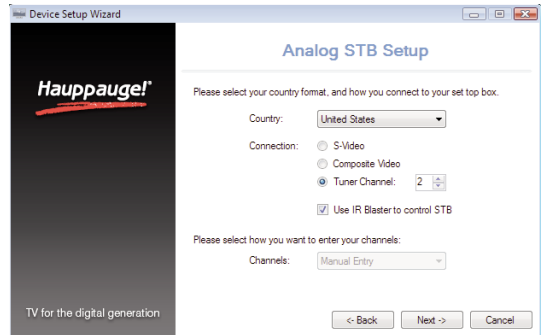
Device Setup Wizard

Hauppauge!

TV for the digital generation

Analog STB Setup

Please select your country format, and how you connect to your set top box.

Country: United States

Connection: S-Video

Composite Video

Tuner Channel: 2

Use IR Blaster to control STB

Please select how you want to enter your channels:

Channels: Manual Entry

<- Back

Next ->

Cancel